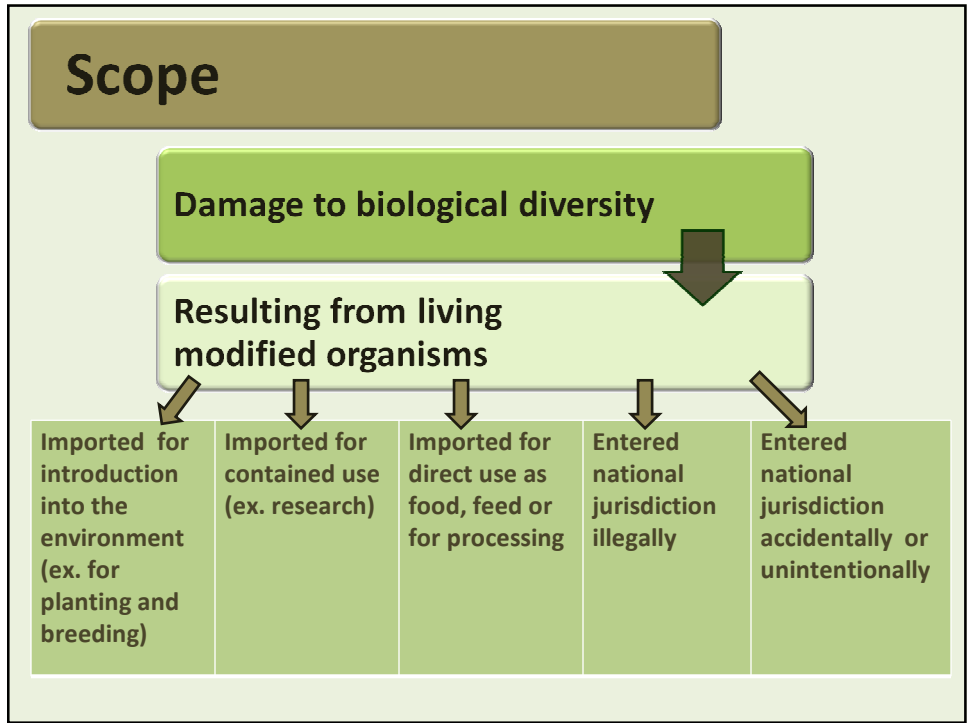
Scope

Damage to biological diversity

Resulting from living modified organisms

| Imported for introduction into the environment (ex. for planting and breeding) | Imported for contained use (ex. research) | Imported for direct use as food, feed or for processing | Entered national jurisdiction illegally | Entered national jurisdiction accidentally or unintentionally |
|---|---|---|---|---|